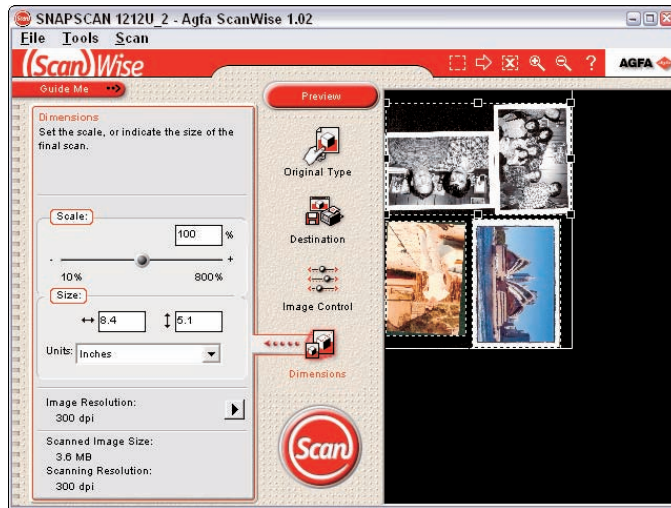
SNAPSCAN 1212U_2 - Agfa ScanWise 1.02

File Tools Scan

ScanWise

AGFA

Guide Me

Preview

Dimensions
Set the scale, or indicate the size of the final scan.

Scale:

100 %

-
+

10%
800%

Size:

↔ 8.4
↕ 5.1

Units: Inches

Image Resolution:
300 dpi

Scanned Image Size:
3.6 MB
Scanning Resolution:
300 dpi

Original Type

Destination

Image Control

Dimensions

Scan